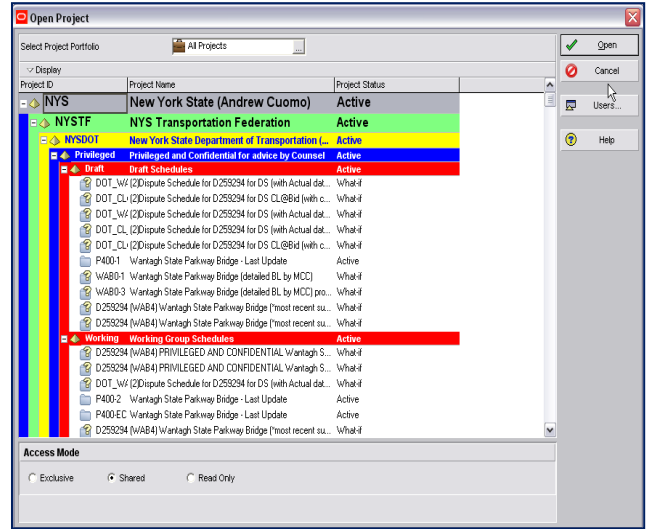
Open Project

Select Project Portfolio All Projects ...

Display

| Project ID | Project Name | Project Status |
|---|---|---|
| NYS | New York State (Andrew Cuomo) | Active |
| NYSTF | NYS Transportation Federation | Active |
| NYSDOT | New York State Department of Transportation (... | Active |
| Privileged | Privileged and Confidential for advice by Counsel | Active |
| Draft | Draft Schedules | Active |
| DOT_W/ | (2)Dispute Schedule for D259294 for DS (with Actual dat... | What-if |
| DOT_CL | (2)Dispute Schedule for D259294 for DS CL@Bid (with c... | What-if |
| DOT_W/ | (2)Dispute Schedule for D259294 for DS (with Actual dat... | What-if |
| DOT_CL | (2)Dispute Schedule for D259294 for DS (with Actual dat... | What-if |
| DOT_CL | (2)Dispute Schedule for D259294 for DS CL@Bid (with c... | What-if |
| P400-1 | Wantagh State Parkway Bridge - Last Update | Active |
| WAB0-1 | Wantagh State Parkway Bridge (detailed BL by MCC) | What-if |
| WAB0-3 | Wantagh State Parkway Bridge (detailed BL by MCC) pro... | What-if |
| D259294 | (WAB4) Wantagh State Parkway Bridge (*most recent su... | What-if |
| D259294 | (WAB4) Wantagh State Parkway Bridge (*most recent su... | What-if |
| Working | Working Group Schedules | Active |
| D259294 | (WAB4) PRIVILEGED AND CONFIDENTIAL Wantagh S... | What-if |
| D259294 | (WAB4) PRIVILEGED AND CONFIDENTIAL Wantagh S... | What-if |
| DOT_W/ | (2)Dispute Schedule for D259294 for DS (with Actual dat... | What-if |
| P400-2 | Wantagh State Parkway Bridge - Last Update | Active |
| P400-EC | Wantagh State Parkway Bridge - Last Update | Active |
| D259294 | (WAB4) Wantagh State Parkway Bridge (*most recent su... | What-if |

Access Mode

Exclusive Shared Read Only

Open
Cancel
Users...
Help